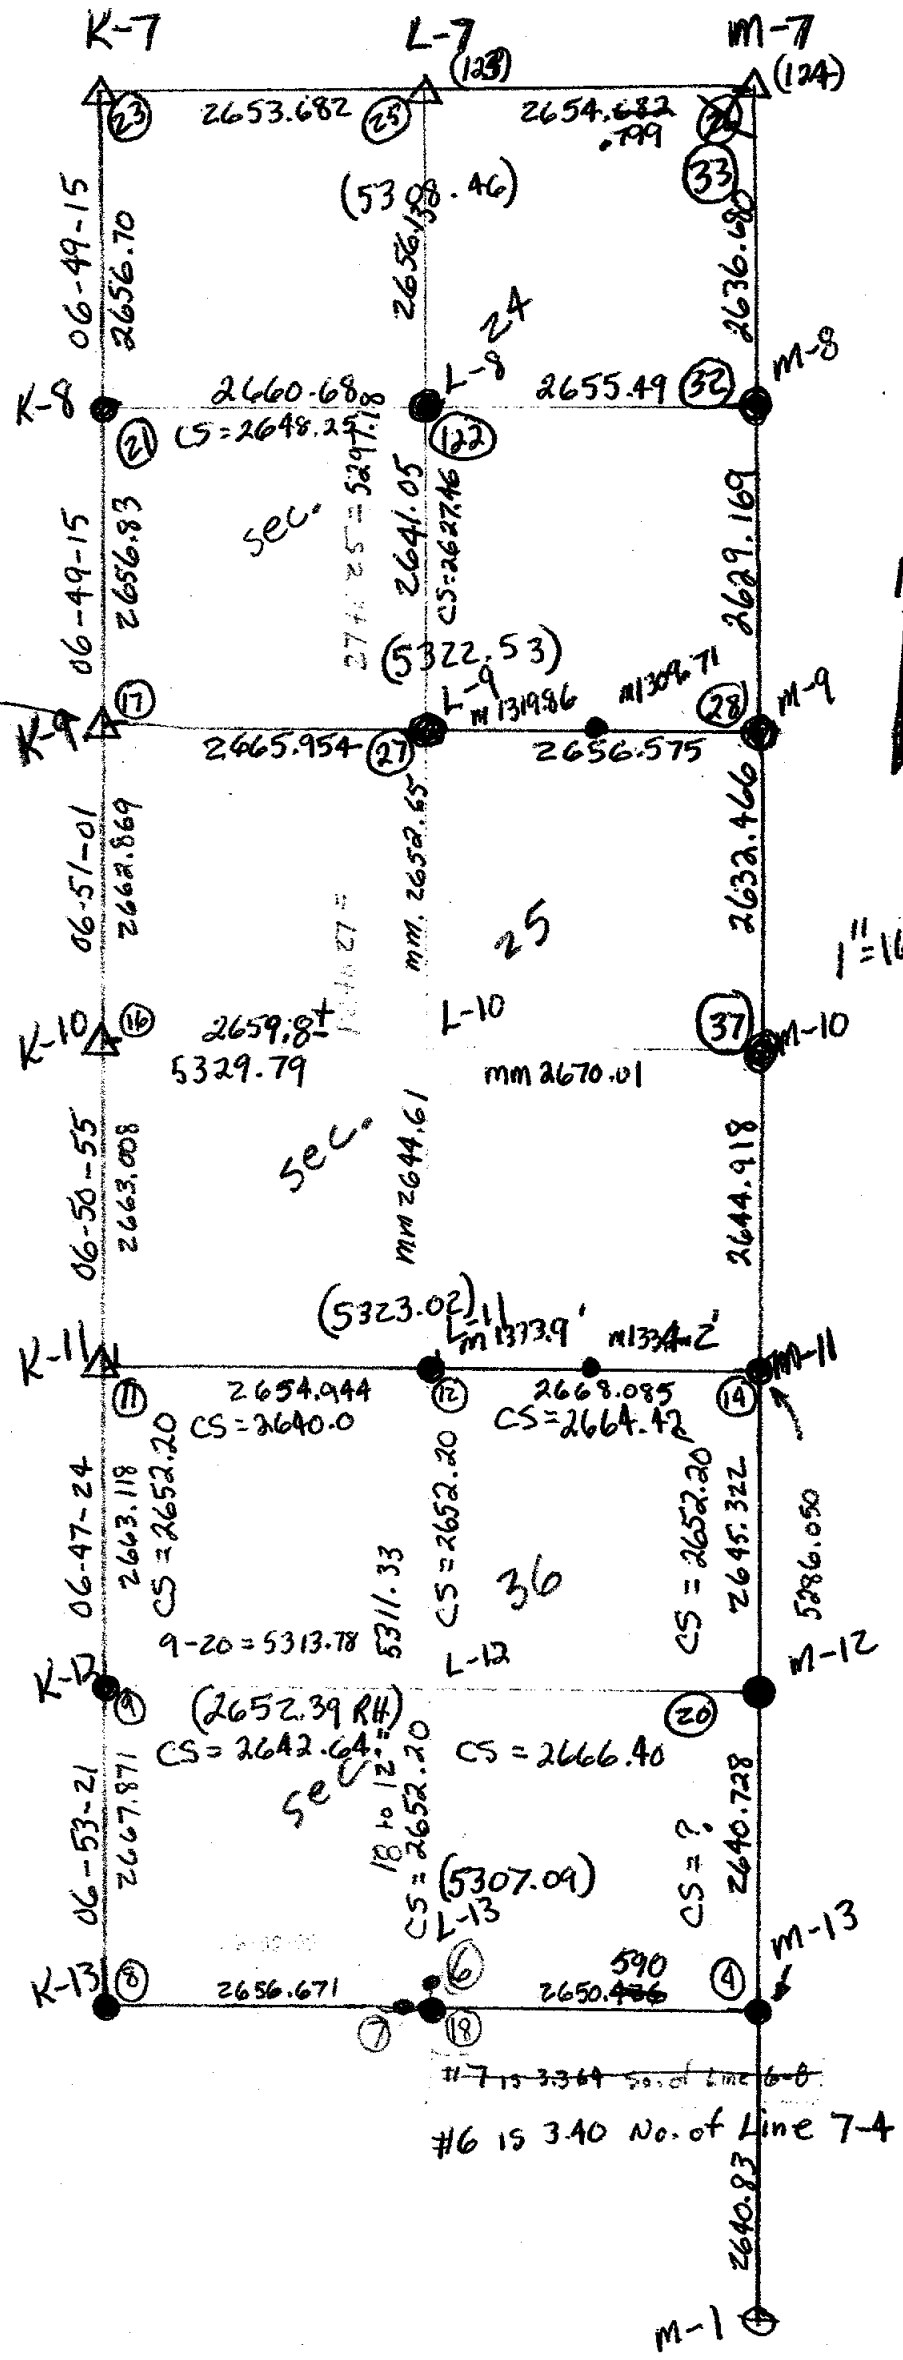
K-7 L-7 (123) M-7 (124)

(23) 2653.682 (25) 2654.682 .799 (26) (33)

(5308.46)

06-49-15 2656.70 2656.38 2636.80

24

K-8 2660.68 L-8 2655.49 (32) M-8

(21) CS=2648.25 5297.18 (122)

06-49-15 2656.83 sec. 2641.05 CS=2627.46 2629.169

27 + 25 =

(5322.53)

(17) L-9 M131986 M1309.71 (28) M-9

K-9 2665.954 (27) 2656.575

06-51-01 2662.869 mm. 2652.65 2633.466

25

1"=16

K-10 (16) 2659.8± L-10 (37) M-10

5329.79 mm 2670.01

06-50-55 2663.008 sec. mm 2644.61 2644.918

(5323.02) L-11 m1373.9' m1334.2'

K-11 M-11

(11) 2654.944 (12) 2668.085 (14)

CS=2640.0 CS=2664.42

06-47-24 2663.119 CS=2652.20 5311.33 CS=2652.20 36 CS=2652.20 2645.322 5286.050

9-20=5313.78

K-12 L-12 M-12

(9) (2652.39 RH) (20)

CS=2642.64 CS=2666.40

06-53-21 2667.871 sec 18 to 12"= CS=2652.20 CS=? 2640.728

(5307.09)

L-13 M-13

K-13 (8) 2656.671 (6) 2650.436 590 (4)

(7) (18)

#7 is 3.364 So. of Line 6-8

#6 is 3.40 No. of Line 7-4

2640.83

M-1